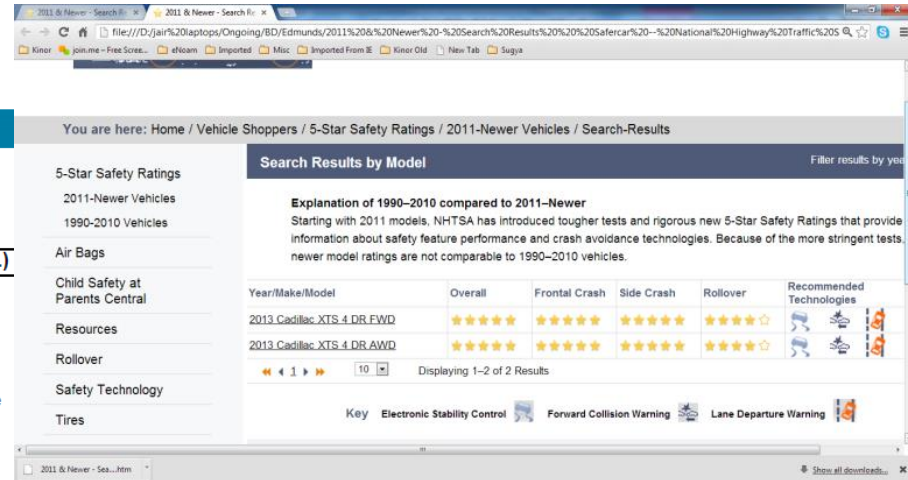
2011 & Newer - Search R ×  2011 & Newer - Search R ×

file:///D:/jair%20laptops/Ongoing/BD/Edmunds/2011%20&%20Newer%20-%20Search%20Results%20%20%20Safercar%20--%20National%20Highway%20Traffic%20S

Kinor  join.me – Free Scree...  eNoam  Imported  Misc  Imported From IE  Kinor Old  New Tab  Sugya

You are here: Home / Vehicle Shoppers / 5-Star Safety Ratings / 2011-Newer Vehicles / Search-Results

5-Star Safety Ratings
2011-Newer Vehicles
1990-2010 Vehicles
Air Bags
Child Safety at Parents Central
Resources
Rollover
Safety Technology
Tires

Search Results by Model

Filter results by yea

Explanation of 1990–2010 compared to 2011–Newer
Starting with 2011 models, NHTSA has introduced tougher tests and rigorous new 5-Star Safety Ratings that provide information about safety feature performance and crash avoidance technologies. Because of the more stringent tests, newer model ratings are not comparable to 1990–2010 vehicles.

| Year/Make/Model | Overall | Frontal Crash | Side Crash | Rollover | Recommended Technologies |
|---|---|---|---|---|---|
| 2013 Cadillac XTS 4 DR FWD | ★★★★★ | ★★★★★ | ★★★★★ | ★★★★☆ | |
| 2013 Cadillac XTS 4 DR AWD | ★★★★★ | ★★★★★ | ★★★★★ | ★★★★☆ | |

1  10  Displaying 1–2 of 2 Results

Key  Electronic Stability Control  Forward Collision Warning  Lane Departure Warning

2011 & Newer - Sea....htm

Show all downloads...